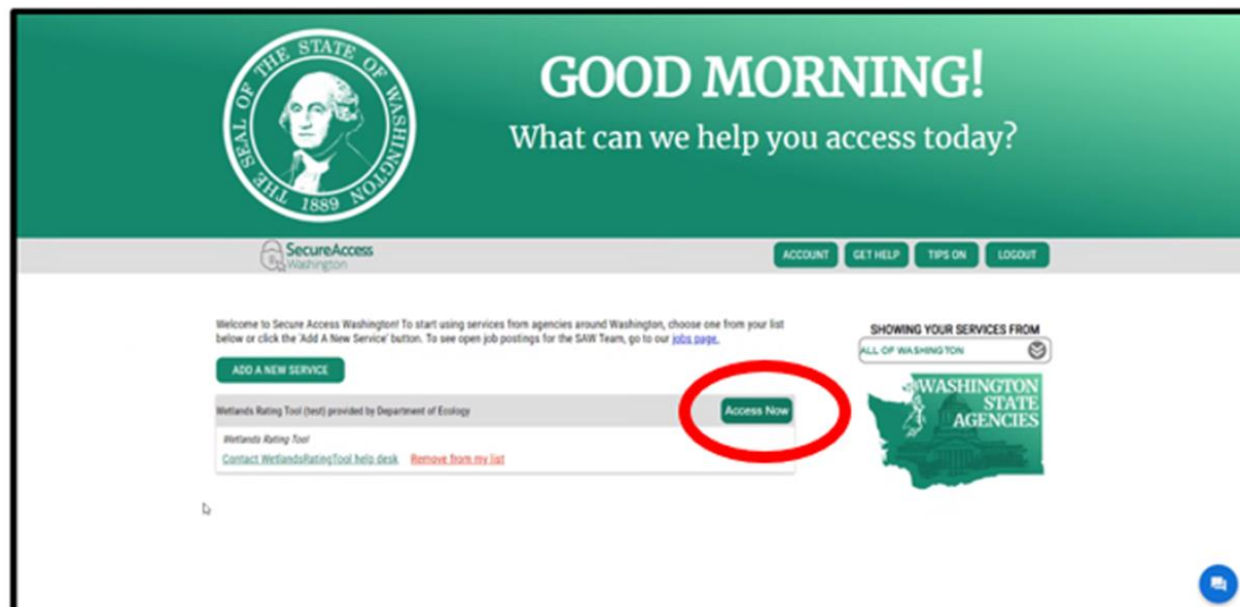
THE SEAL OF THE STATE OF WASHINGTON 1889

GOOD MORNING!

What can we help you access today?

SecureAccess Washington

ACCOUNT GET HELP TIPS ON LOGOUT

Welcome to Secure Access Washington! To start using services from agencies around Washington, choose one from your list below or click the 'Add A New Service' button. To see open job postings for the SAW Team, go to our jobs page.

ADD A NEW SERVICE

Wetlands Rating Tool (test) provided by Department of Ecology

Access Now

Wetlands Rating Tool

Contact WetlandsRatingTool help desk Remove from my list

SHOWING YOUR SERVICES FROM

ALL OF WASHINGTON

WASHINGTON STATE AGENCIES